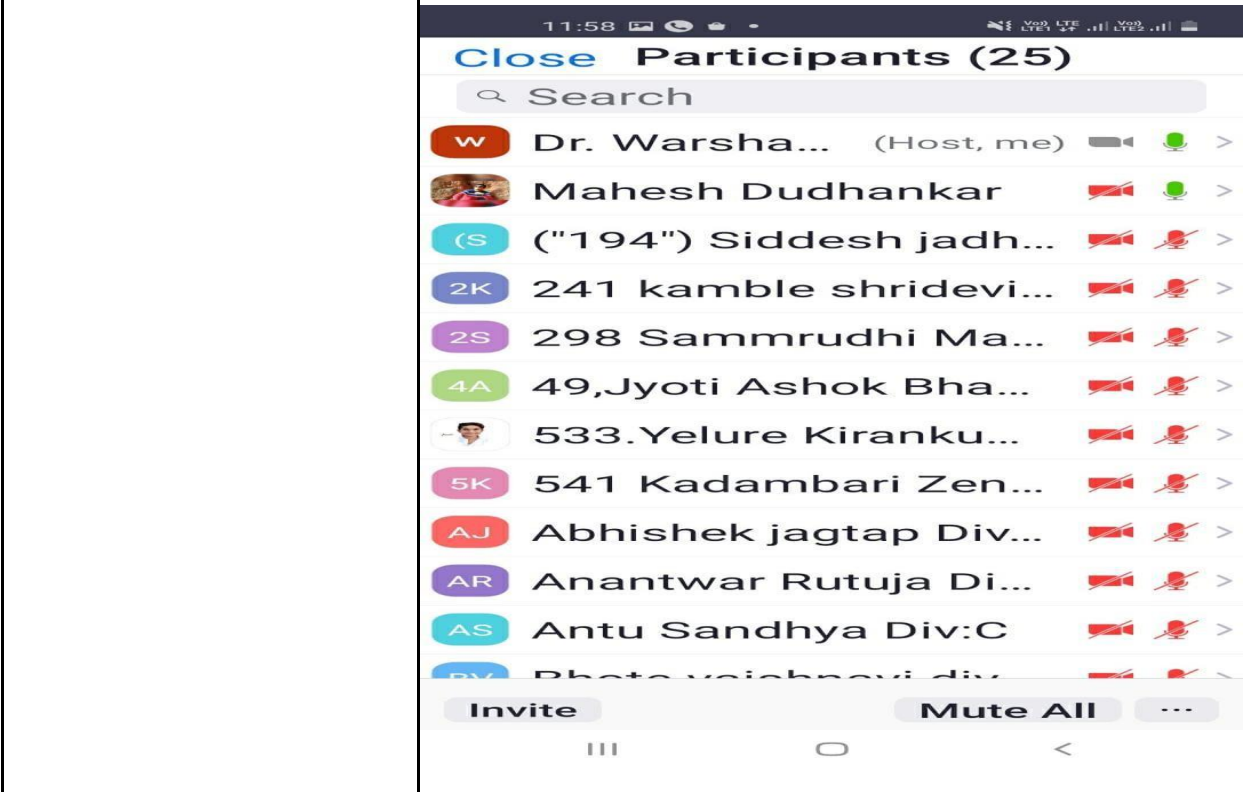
11:58

Close Participants (25)

Search

W Dr. Warsha... (Host, me)

Mahesh Dudhankar

(S ("194") Siddesh jadh...

2K 241 kamble shridevi...

2S 298 Sammrudhi Ma...

4A 49,Jyoti Ashok Bha...

533.Yelure Kiranku...

5K 541 Kadambari Zen...

AJ Abhishek jagtap Div...

AR Anantwar Rutuja Di...

AS Antu Sandhya Div:C

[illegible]

Invite

Mute All

...